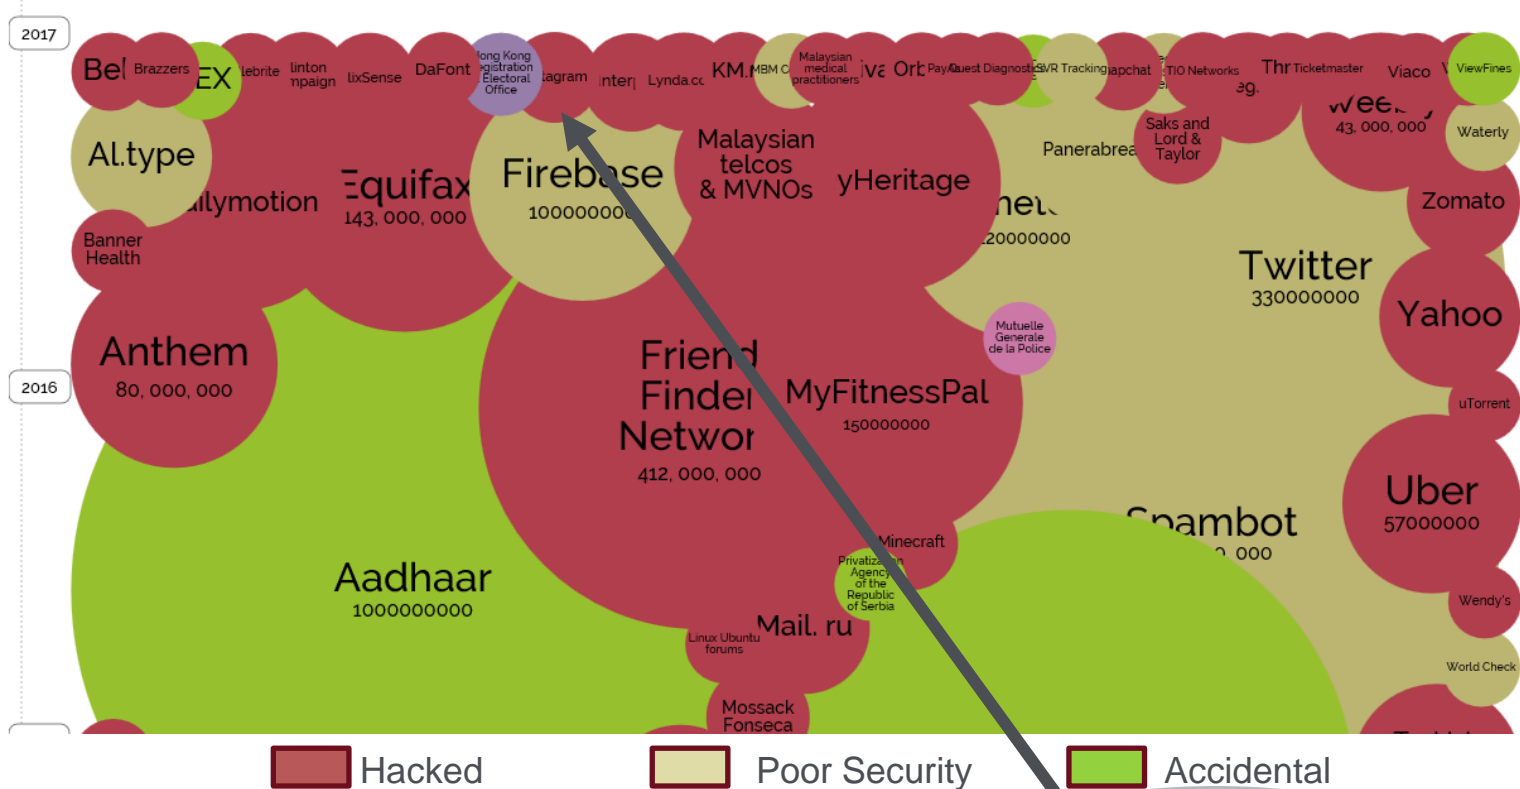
2017

Bel Brazzers EX lebrite linton mpaign lixSense DaFont Hong Kong Registration Electoral Office stagram Interj Lynda.cc KM.r MBM C Malaysian medical practitioners iva Orb PayAs Quest Diagnostics SVR Tracking apchat TIO Networks Thr Ticketmaster Viaco ViewFines

AI.type

ailymotion

Equifax
143, 000, 000

Firebase
100000000

Malaysian telcos & MVNOs

yHeritage

Panerabrea

Saks and Lord & Taylor

Weel
43, 000, 000

Waterly

Zomato

Banner Health

net
120000000

Twitter
330000000

Yahoo

Anthem
80, 000, 000

2016

Mutuelle Generale de la Police

Friend Finder Networ
412, 000, 000

MyFitnessPal
150000000

uTorrent

Uber
57000000

Spambot
000

Minecraft

Privatization Agency of the Republic of Serbia

Aadhaar
1000000000

Mail. ru

Linux Ubuntu forums

Wendy's

World Check

Mossack Fonseca

Hacked
Poor Security
Accidental